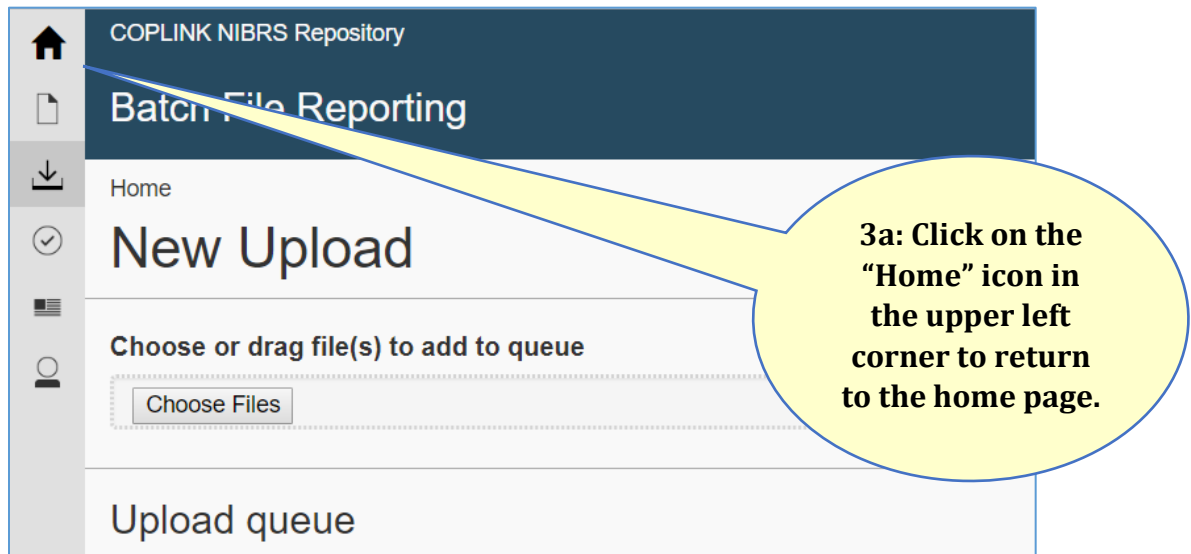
COPLINK NIBRS Repository

Batch File Reporting

Home

New Upload

Choose or drag file(s) to add to queue

Choose Files

Upload queue

3a: Click on the "Home" icon in the upper left corner to return to the home page.